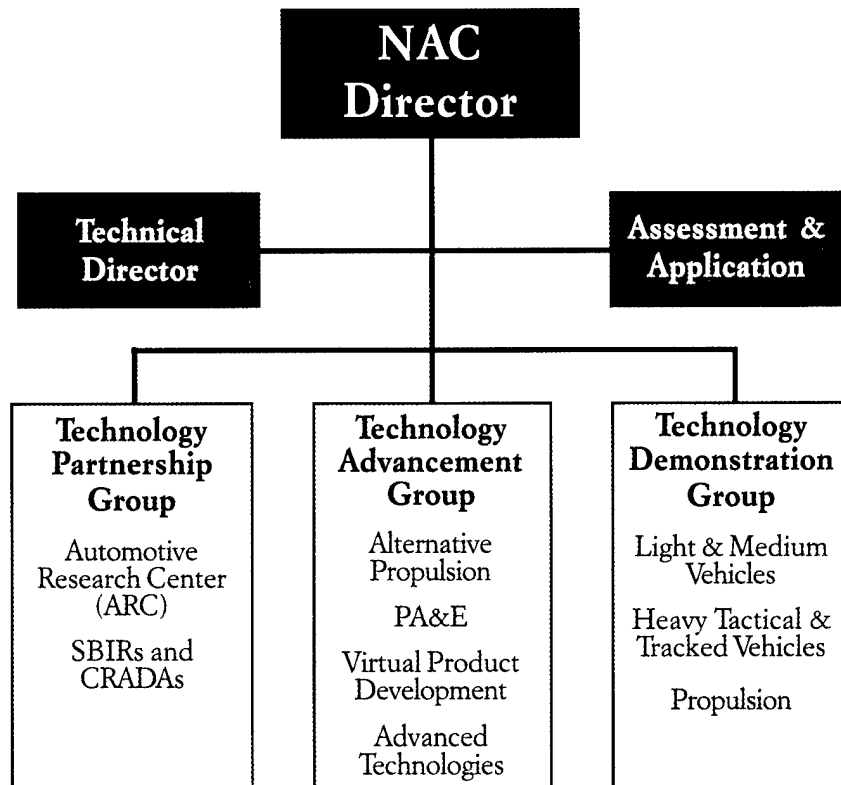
NAC Director

Technical Director

Assessment & Application

Technology Partnership Group

Automotive Research Center (ARC)

SBIRs and CRADAs

Technology Advancement Group

Alternative Propulsion

PA&E

Virtual Product Development

Advanced Technologies

Technology Demonstration Group

Light & Medium Vehicles

Heavy Tactical & Tracked Vehicles

Propulsion